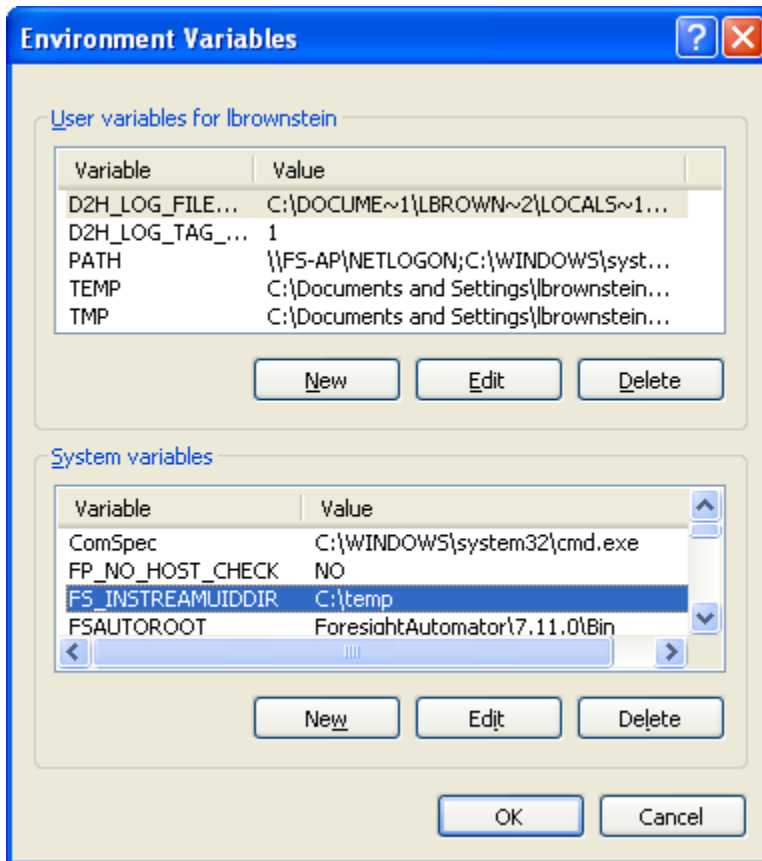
Environment Variables

User variables for lbrownstein

| Variable | Value |
|---|---|
| D2H_LOG_FILE... | C:\DOCUME~1\LBROWN~2\LOCALS~1... |
| D2H_LOG_TAG_... | 1 |
| PATH | \\FS-AP\NETLOGON;C:\WINDOWS\syst... |
| TEMP | C:\Documents and Settings\lbrownstein... |
| TMP | C:\Documents and Settings\lbrownstein... |

New Edit Delete

System variables

| Variable | Value |
|---|---|
| ComSpec | C:\WINDOWS\system32\cmd.exe |
| FP_NO_HOST_CHECK | NO |
| FS_INSTREAMUIDDIR | C:\temp |
| FSAUTOROOT | ForesightAutomator\7.11.0\Bin |

New Edit Delete

OK Cancel